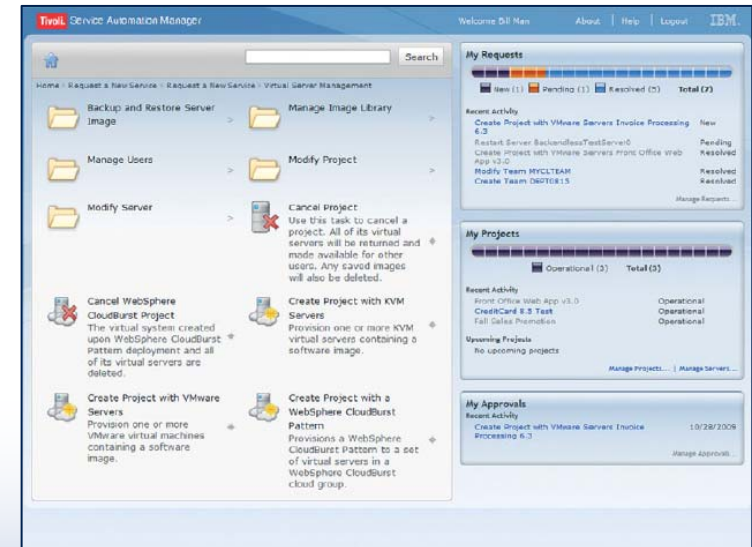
Tivoli. Service Automation Manager

Welcome Bill Man | About | Help | Logout | IBM.

Search

Home > Request a New Service > Request a New Service > Virtual Server Management

Backup and Restore Server Image

Manage Image Library

Manage Users

Modify Project

Modify Server

Cancel Project
Use this task to cancel a project. All of its virtual servers will be returned and made available for other users. Any saved images will also be deleted.

Cancel WebSphere CloudBurst Project
The virtual system created upon WebSphere CloudBurst Pattern deployment and all of its virtual servers are deleted.

Create Project with KVM Servers
Provision one or more KVM virtual servers containing a software image.

Create Project with VMware Servers
Provision one or more VMware virtual machines containing a software image.

Create Project with a WebSphere CloudBurst Pattern
Provisions a WebSphere CloudBurst Pattern to a set of virtual servers in a WebSphere CloudBurst cloud group.

My Requests

New (1) Pending (1) Resolved (5) Total (7)

Recent Activity
Create Project with VMware Servers Invoice Processing 6.3 New
Restart Server BackendlessTestServer0 Pending
Create Project with VMware Servers Front Office Web App v3.0 Resolved
Modify Team MYCLTEAM Resolved
Create Team DEPT0815 Resolved

Manage Requests...

My Projects

Operational (3) Total (3)

Recent Activity
Front Office Web App v3.0 Operational
CreditCard 8.5 Test Operational
Fall Sales Promotion Operational

Upcoming Projects
No upcoming projects

Manage Projects... | Manage Servers...

My Approvals
Recent Activity
Create Project with VMware Servers Invoice Processing 6.3 10/28/2009

Manage Approvals...